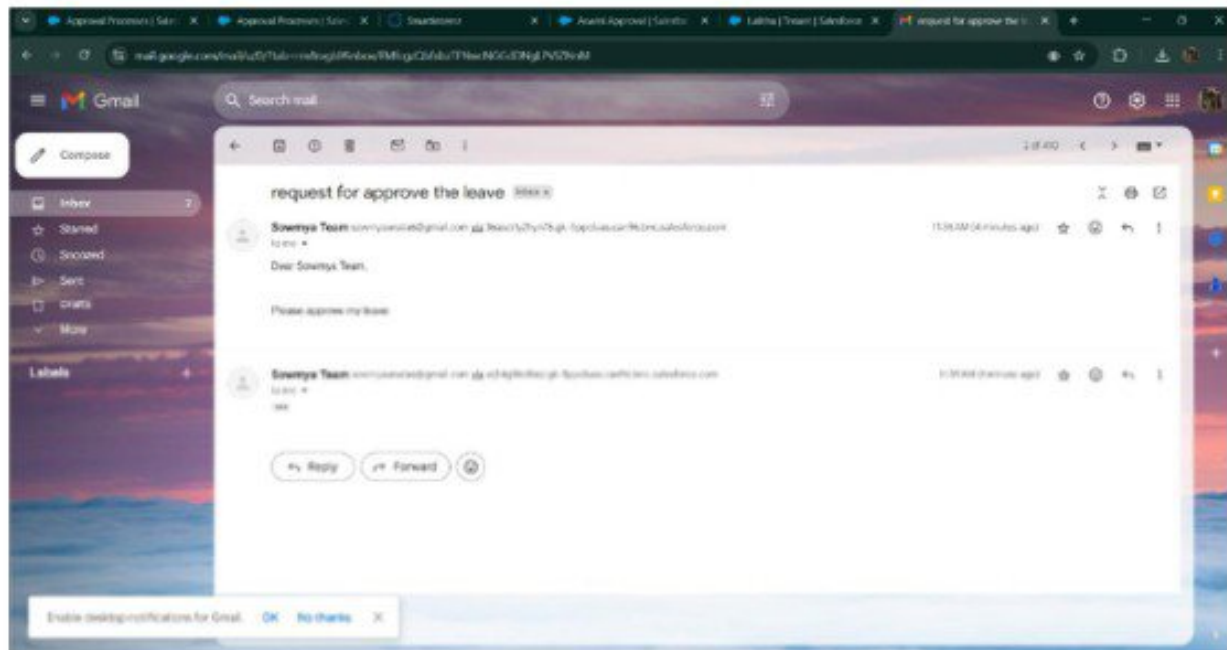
Approval Processes | Sale | Approval Processes | Sale | Smartsheet | Anand Approval | Salesfo | Lalitha | Team | Salesforce | request for approve the l

mail.google.com/mail/u/0/?tab=rm&ogbl#inbox/FMfcgzQbfdsTNwcNGGJDNgLNSZhtM

Gmail

Search mail

Compose

Inbox 2
Starred
Snoozed
Sent
Drafts
More

Labels +

1 of 410

request for approve the leave Inbox ×

Sowmya Team sowmyasweats@gmail.com via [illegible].salesforce.com
to me
11:39 AM (4 minutes ago)

Dear Sowmya Team,

Please approve my leave

Sowmya Team sowmyasweats@gmail.com via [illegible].salesforce.com
to me
11:39 AM (3 minutes ago)

Reply
Forward

Enable desktop notifications for Gmail. OK No thanks ×